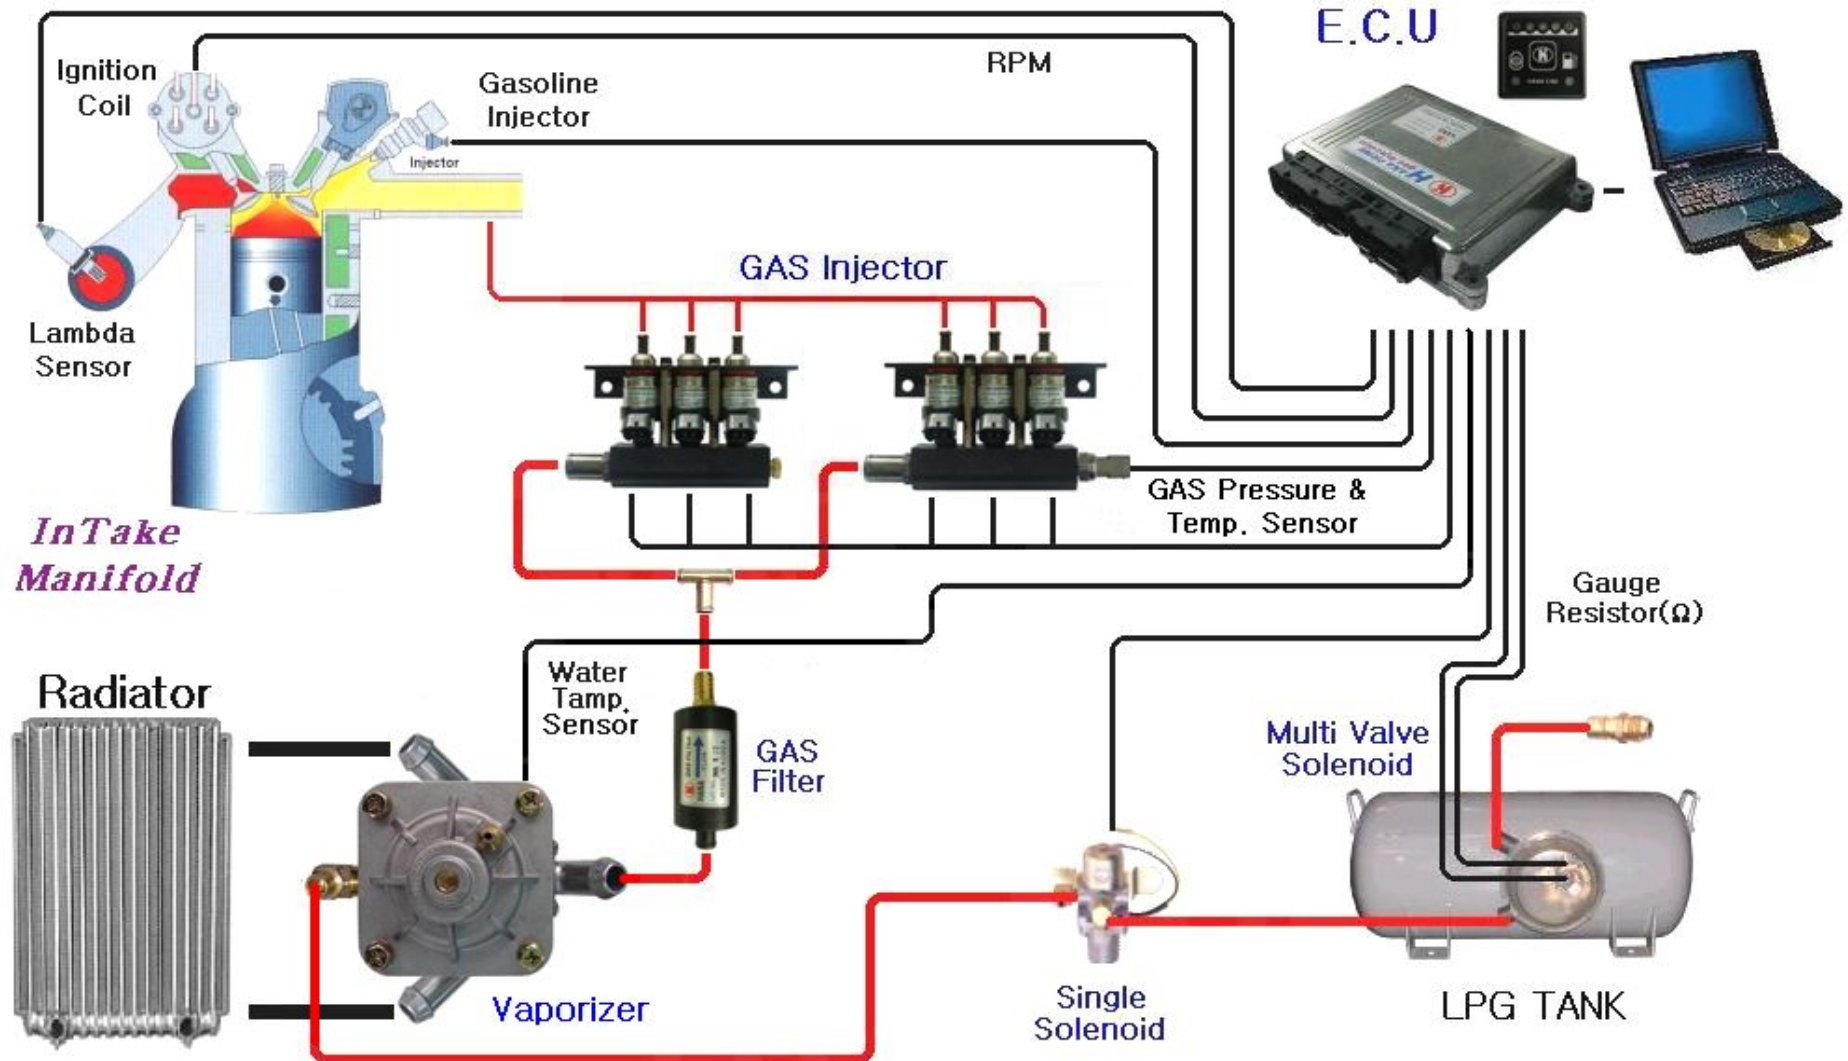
E.C.U

RPM

Ignition Coil

Gasoline Injector

Injector

Lambda Sensor

GAS Injector

GAS Pressure & Temp. Sensor

InTake Manifold

Gauge Resistor(Ω)

Radiator

Water Tamp. Sensor

GAS Filter

Multi Valve Solenoid

Vaporizer

Single Solenoid

LPG TANK